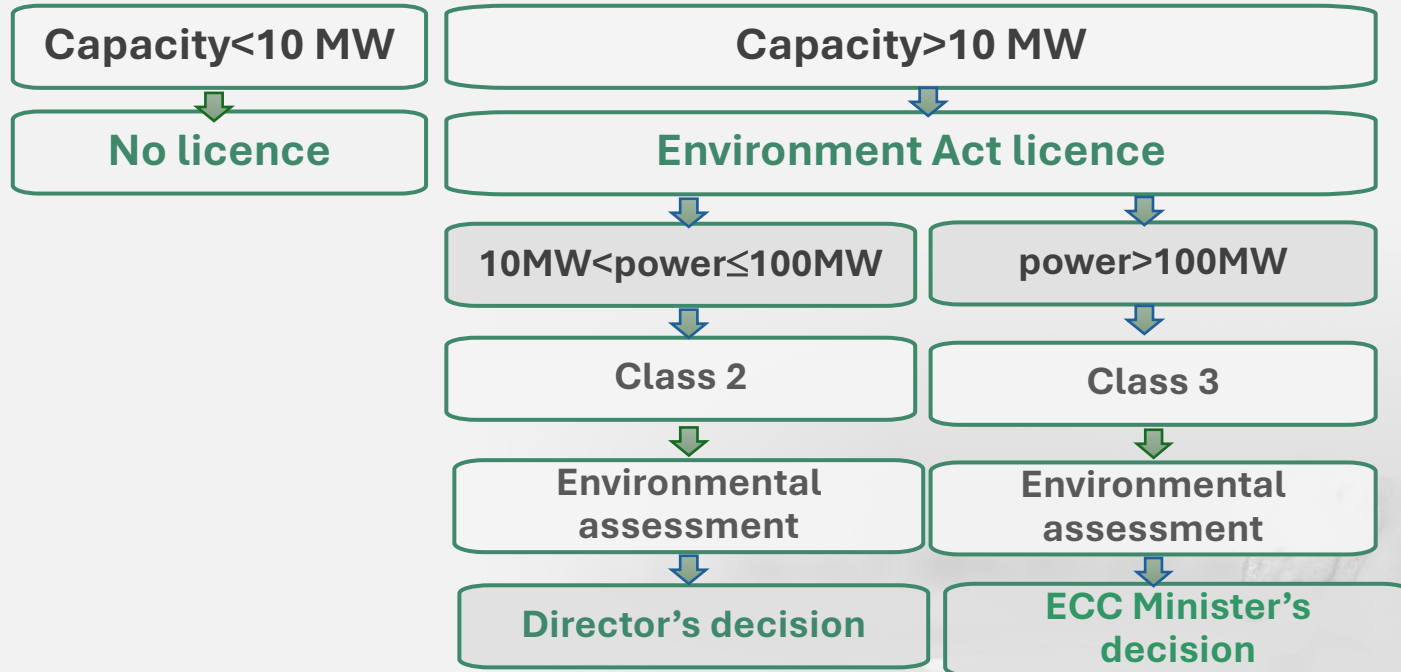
Capacity<10 MW

No licence

Capacity>10 MW

Environment Act licence

10MW<power≤100MW

Class 2

Environmental assessment

Director’s decision

power>100MW

Class 3

Environmental assessment

ECC Minister’s decision